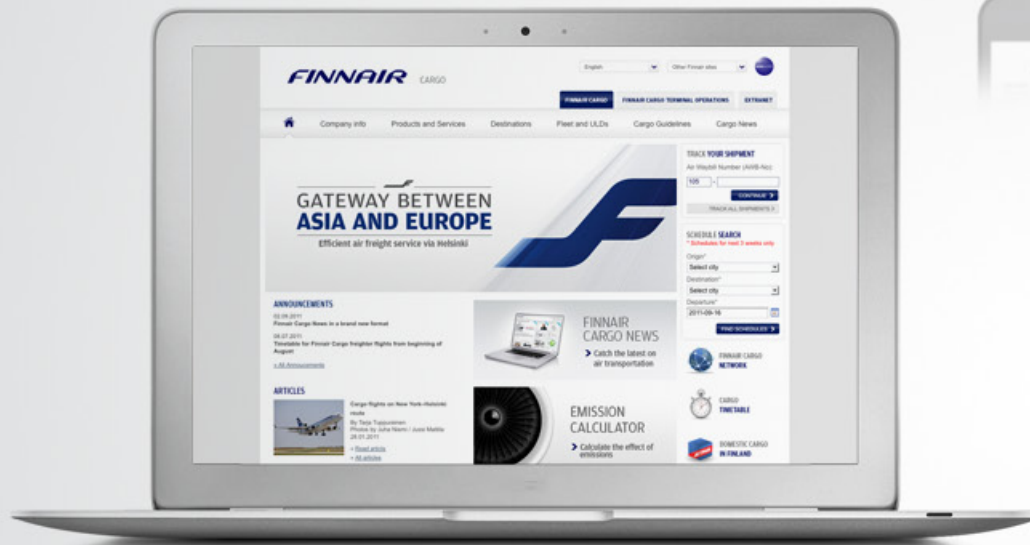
FINNAIR CARGO

English

Other Finnair sites

FINNAIR CARGO FINNAIR CARGO TERMINAL OPERATIONS EXTRANET

Company info Products and Services Destinations Fleet and ULDs Cargo Guidelines Cargo News

GATEWAY BETWEEN ASIA AND EUROPE

Efficient air freight service via Helsinki

TRACK YOUR SHIPMENT

Air Waybill Number (AWB-No):

105 -

CONTINUE

TRACK ALL SHIPMENTS

SCHEDULE SEARCH

* Schedules for next 3 weeks only

Origin*

Select city

Destination*

Select city

Departure*

2011-09-16

FIND SCHEDULES

ANNOUNCEMENTS

02.09.2011

Finnair Cargo News in a brand new format

08.07.2011

Timetable for Finnair Cargo freighter flights from beginning of August

» All Announcements

ARTICLES

Cargo flights on New York-Helsinki route

By Tarja Tuppurainen

Photos by Juha Niemi / Jussi Mattila

28.01.2011

» Read article

» All articles

FINNAIR CARGO NEWS

Catch the latest on air transportation

EMISSION CALCULATOR

Calculate the effect of emissions

FINNAIR CARGO NETWORK

CARGO TIMETABLE

DOMESTIC CARGO IN FINLAND